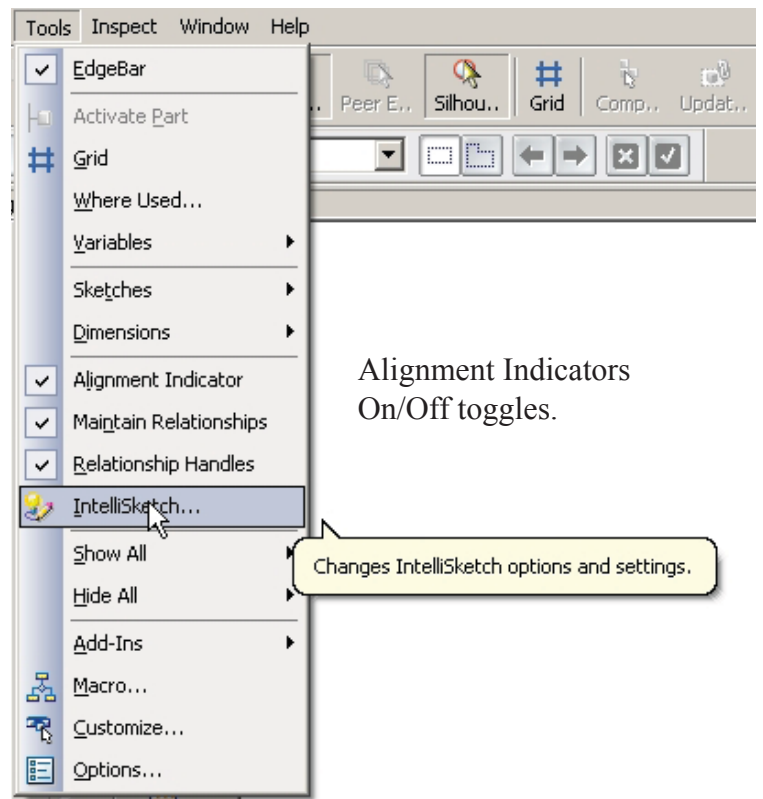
Tools Inspect Window Help

EdgeBar
Activate Part
Grid
Where Used...
Variables
Sketches
Dimensions
Alignment Indicator
Maintain Relationships
Relationship Handles
IntelliSketch...
Show All
Hide All
Add-Ins
Macro...
Customize...
Options...

Peer E.. Silhou.. Grid Comp.. Updat..

Alignment Indicators On/Off toggles.

Changes IntelliSketch options and settings.